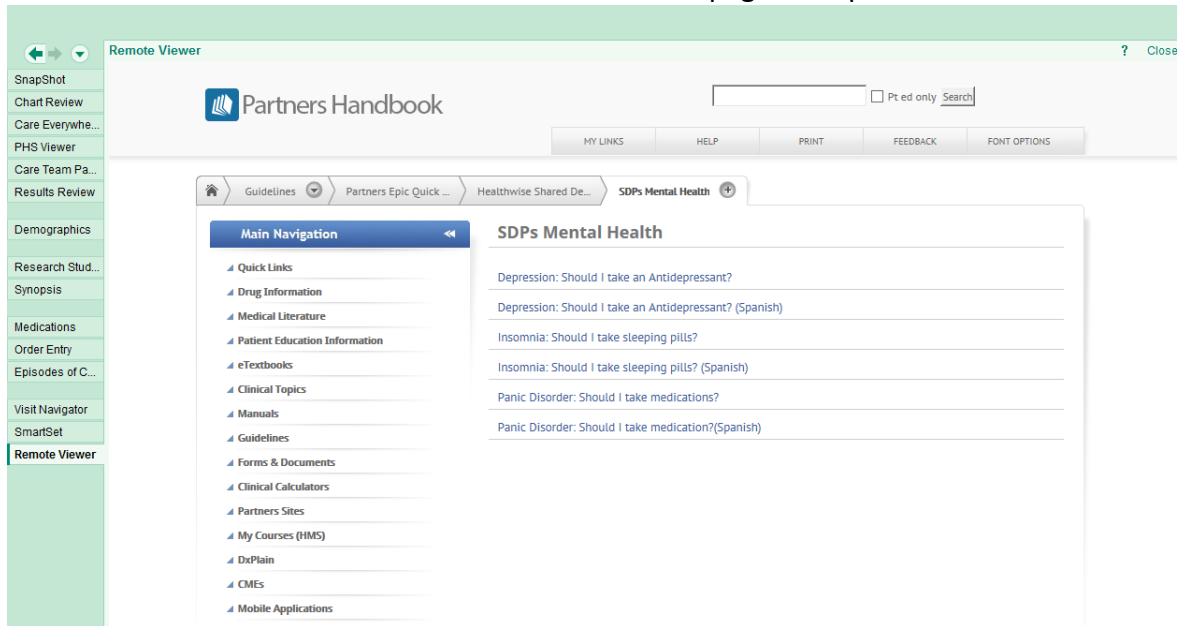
Remote Viewer

? Close

SnapShot
Chart Review
Care Everywhe...
PHS Viewer
Care Team Pa...
Results Review
Demographics
Research Stud...
Synopsis
Medications
Order Entry
Episodes of C...
Visit Navigator
SmartSet
Remote Viewer

Partners Handbook

Pt ed only Search

MY LINKS HELP PRINT FEEDBACK FONT OPTIONS

Guidelines > Partners Epic Quick ... > Healthwise Shared De... > SDPs Mental Health

Main Navigation

Quick Links
Drug Information
Medical Literature
Patient Education Information
eTextbooks
Clinical Topics
Manuals
Guidelines
Forms & Documents
Clinical Calculators
Partners Sites
My Courses (HMS)
DxPlain
CMEs
Mobile Applications

SDPs Mental Health

Depression: Should I take an Antidepressant?
Depression: Should I take an Antidepressant? (Spanish)
Insomnia: Should I take sleeping pills?
Insomnia: Should I take sleeping pills? (Spanish)
Panic Disorder: Should I take medications?
Panic Disorder: Should I take medication?(Spanish)